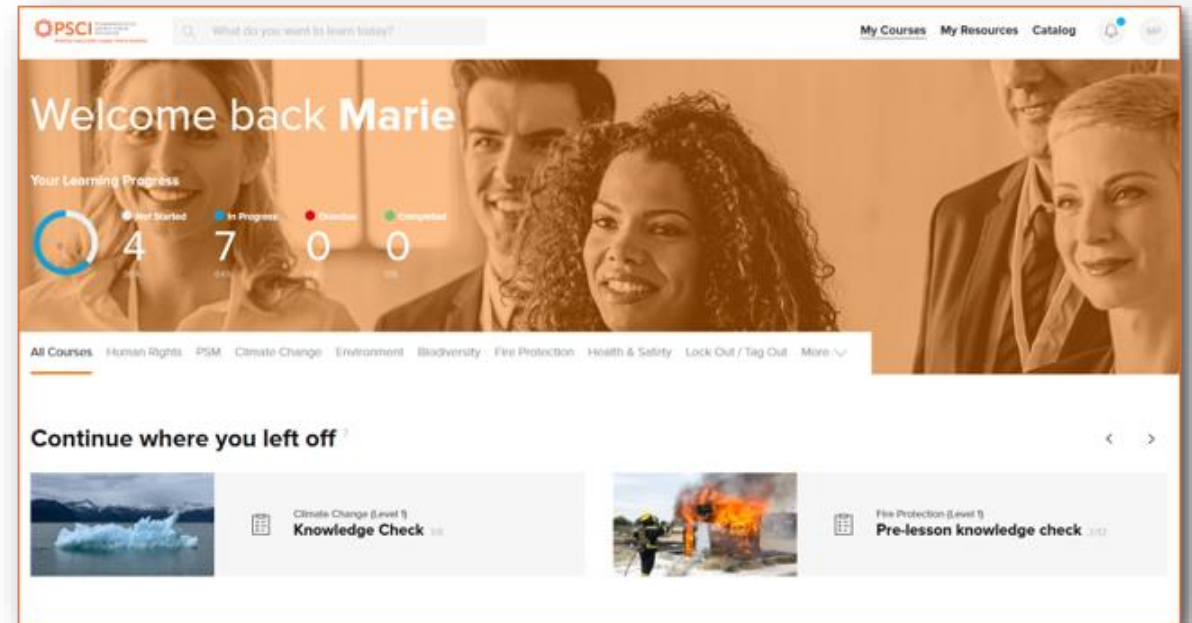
OPSCI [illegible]

What do you want to learn today?

My Courses My Resources Catalog MP

Welcome back **Marie**

Your Learning Progress

Not Started 4 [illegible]

In Progress 7 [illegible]

Overdue 0 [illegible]

Completed 0 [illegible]

All Courses Human Rights PSM Climate Change Environment Biodiversity Fire Protection Health & Safety Lock Out / Tag Out More

Continue where you left off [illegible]

Climate Change (Level 1)
Knowledge Check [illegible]

Fire Protection (Level 1)
Pre-lesson knowledge check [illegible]